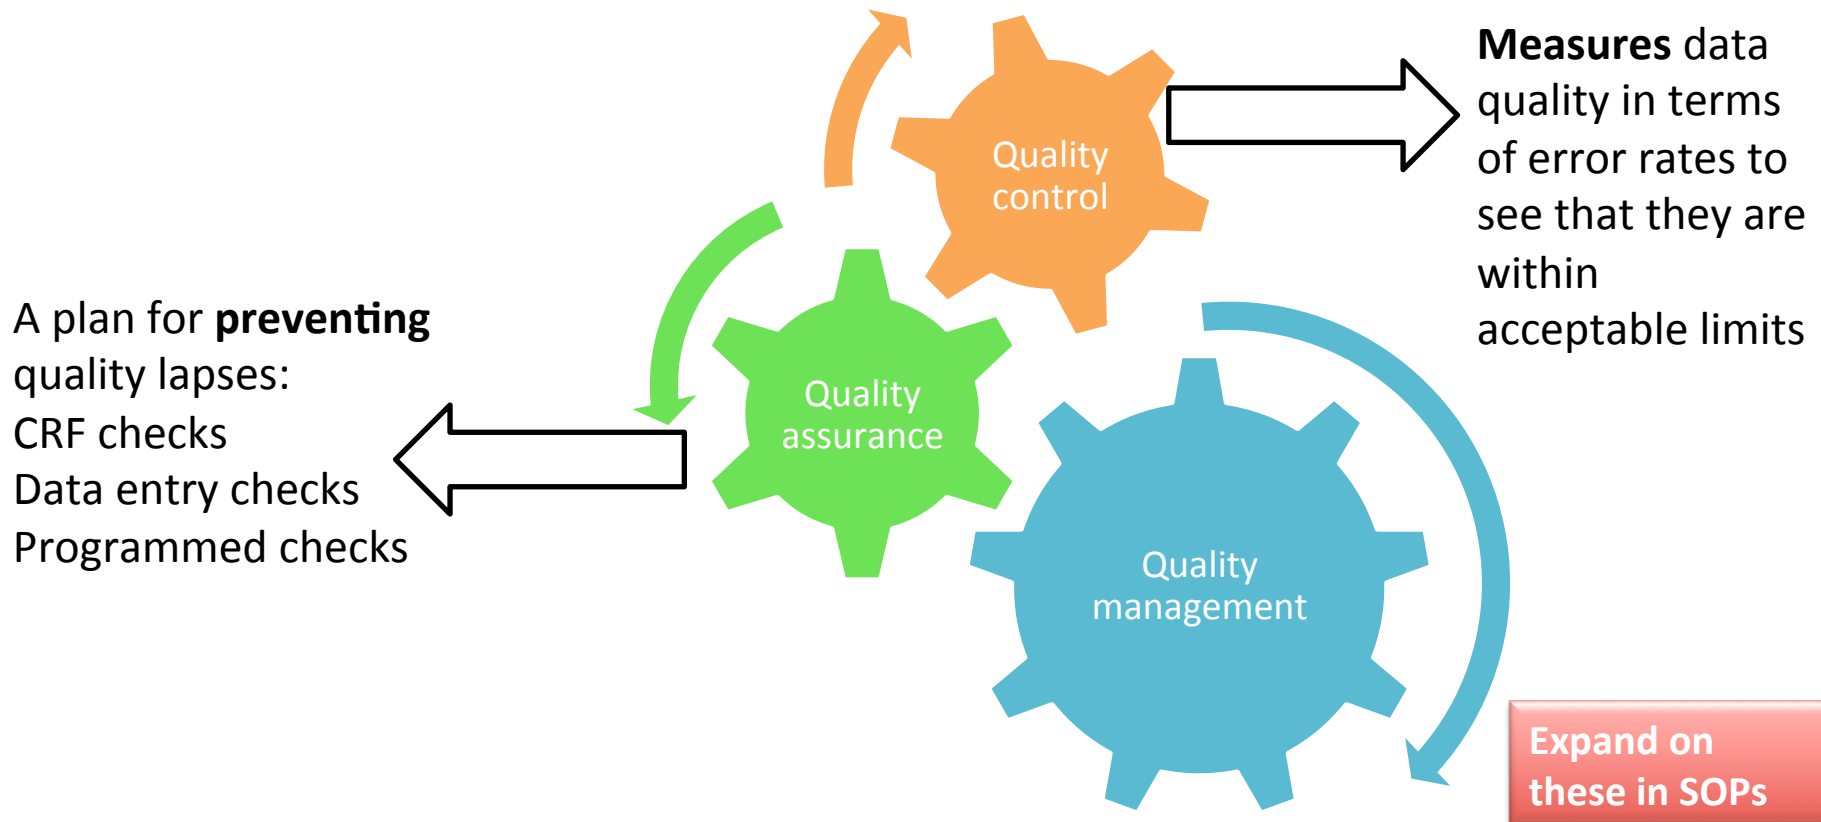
Measures data quality in terms of error rates to see that they are within acceptable limits

Quality control

A plan for preventing quality lapses:
CRF checks
Data entry checks
Programmed checks

Quality assurance

Quality management

Expand on these in SOPs